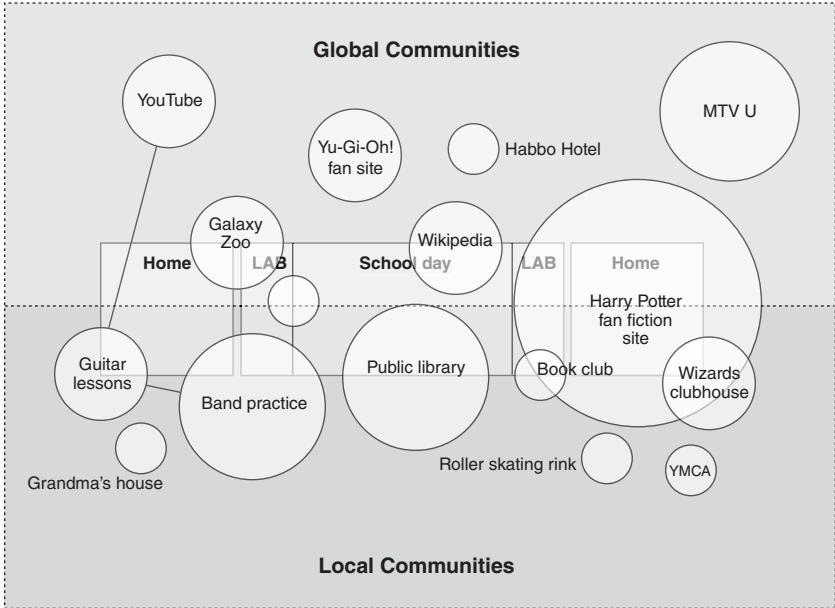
Global Communities

YouTube

Yu-Gi-Oh! fan site

Habbo Hotel

MTV U

Galaxy Zoo

Wikipedia

Home

LAB

School day

LAB

Home

Harry Potter fan fiction site

Guitar lessons

Band practice

Public library

Book club

Wizards clubhouse

Grandma's house

Roller skating rink

YMCA

Local Communities